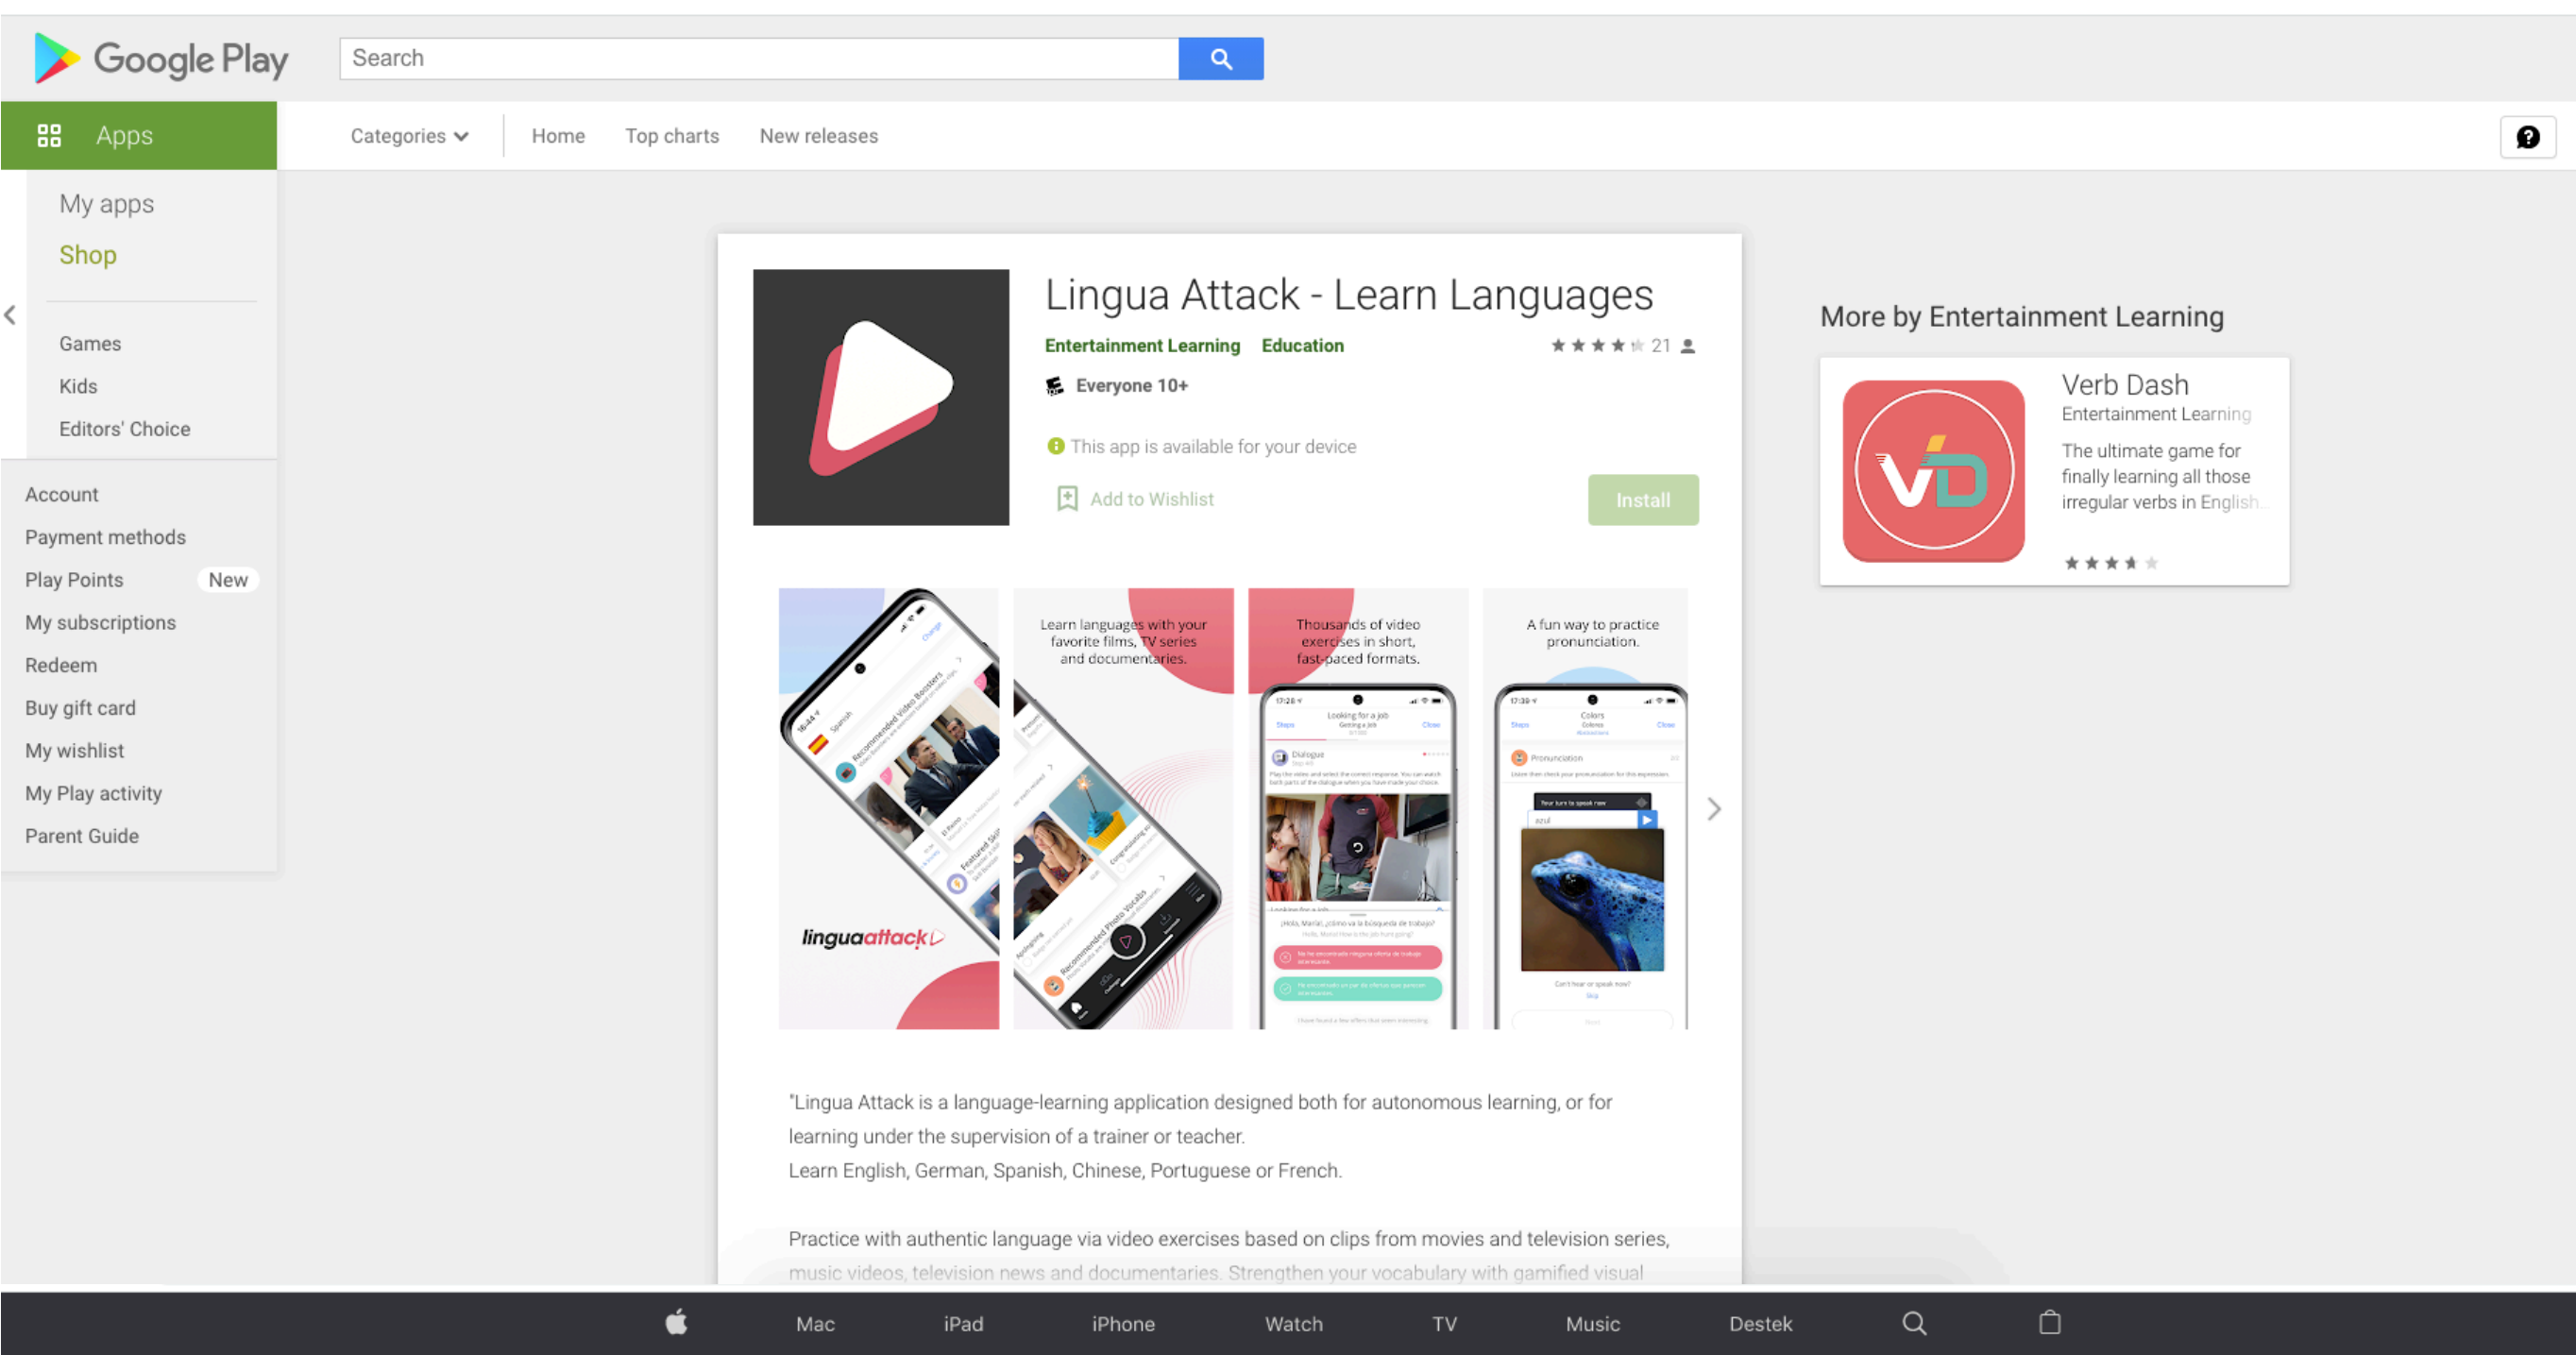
Google Play

Search

Apps

Categories Home Top charts New releases

My apps
Shop

Games
Kids
Editors' Choice

Account
Payment methods
Play Points New
My subscriptions
Redeem
Buy gift card
My wishlist
My Play activity
Parent Guide

Lingua Attack - Learn Languages

Entertainment Learning Education 21

Everyone 10+

This app is available for your device

Add to Wishlist

Install

Learn languages with your favorite films, TV series and documentaries.

Thousands of video exercises in short, fast-paced formats.

A fun way to practice pronunciation.

linguaattack

"Lingua Attack is a language-learning application designed both for autonomous learning, or for learning under the supervision of a trainer or teacher.
Learn English, German, Spanish, Chinese, Portuguese or French.

Practice with authentic language via video exercises based on clips from movies and television series, music videos, television news and documentaries. Strengthen your vocabulary with gamified visual

More by Entertainment Learning

Verb Dash
Entertainment Learning
The ultimate game for finally learning all those irregular verbs in English

Mac iPad iPhone Watch TV Music Destek